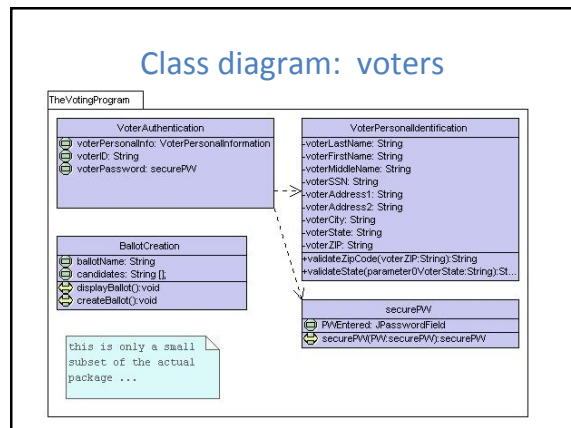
Class diagram: voters

TheVotingProgram

VoterAuthentication
voterPersonalInfo: VoterPersonalInformation
voterID: String
voterPassword: securePW

VoterPersonalIdentification
-voterLastName: String
-voterFirstName: String
-voterMiddleName: String
-voterSSN: String
-voterAddress1: String
-voterAddress2: String
-voterCity: String
-voterState: String
-voterZIP: String
+validateZipCode(voterZIP:String):String
+validateState(parameter0VoterState:String):St...

BallotCreation
ballotName: String
candidates: String [];
displayBallot():void
createBallot():void

securePW
PWEntered: JPasswordField
securePW(PW:securePW):securePW

this is only a small subset of the actual package ...